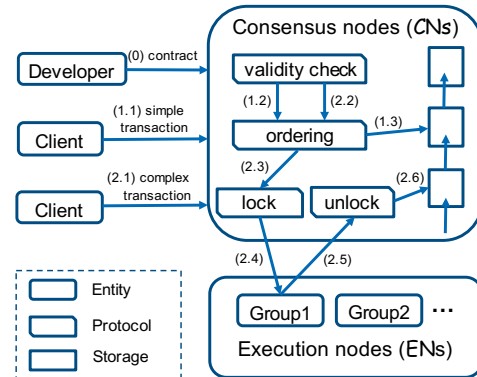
Consensus nodes ($\mathcal{C}$Ns)

Developer
(0) contract
validity check
(1.2)
(2.2)
Client
(1.1) simple transaction
ordering
(1.3)
(2.3)
Client
(2.1) complex transaction
lock
unlock
(2.6)
(2.4)
(2.5)
Entity
Protocol
Storage
Group1
Group2
···
Execution nodes ($\mathcal{E}$Ns)